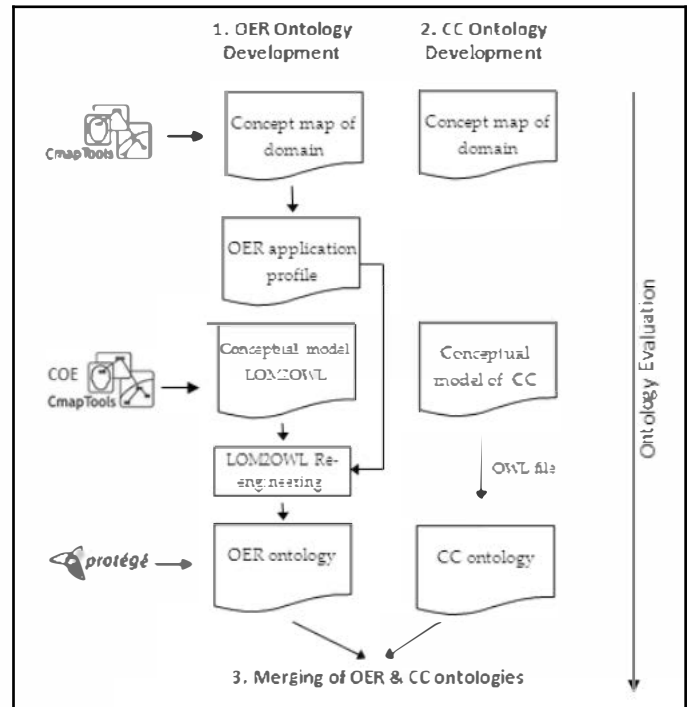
1. OER Ontology Development

2. CC Ontology Development

CmapTools

Concept map of domain

Concept map of domain

OER application profile

COE CmapTools

Conceptual model LOM2OWL

Conceptual model of CC

LOM2OWL Re-engineering

OWL file

protégé

OER ontology

CC ontology

Ontology Evaluation

3. Merging of OER & CC ontologies